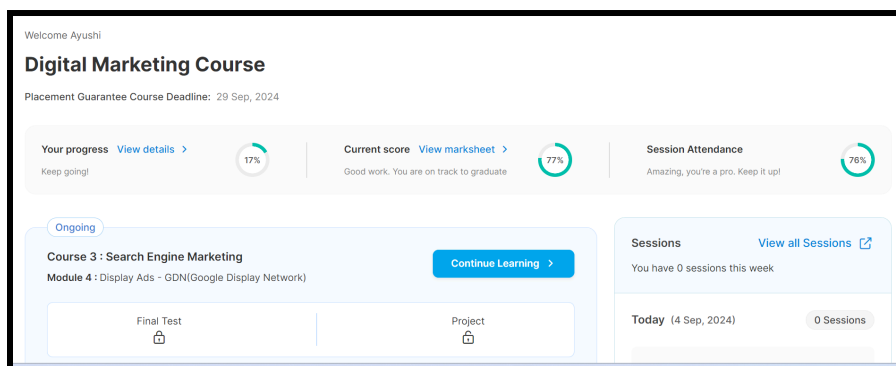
Welcome Ayushi

Digital Marketing Course

Placement Guarantee Course Deadline: 29 Sep, 2024

Your progress View details >
Keep going!
17%

Current score View marksheet >
Good work. You are on track to graduate
77%

Session Attendance
Amazing, you're a pro. Keep it up!
76%

Ongoing

Course 3 : Search Engine Marketing
Module 4 : Display Ads - GDN(Google Display Network)

Continue Learning >

Final Test

Project

Sessions
View all Sessions
You have 0 sessions this week

Today (4 Sep, 2024)
0 Sessions